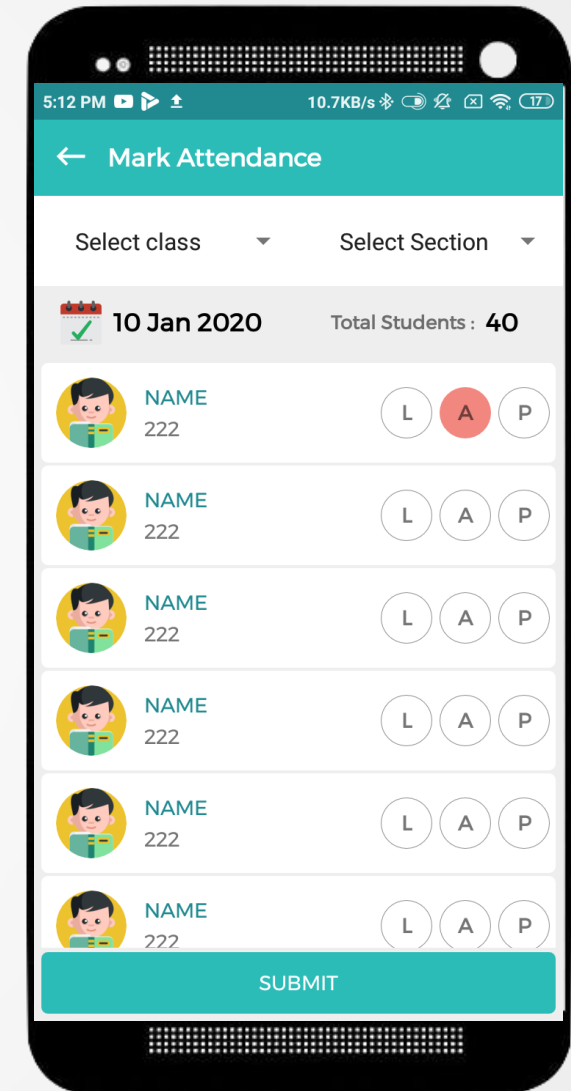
5:12 PM
10.7KB/s
17

← Mark Attendance

Select class
Select Section

10 Jan 2020
Total Students : 40

NAME
222
L A P

NAME
222
L A P

NAME
222
L A P

NAME
222
L A P

NAME
222
L A P

NAME
222
L A P

SUBMIT